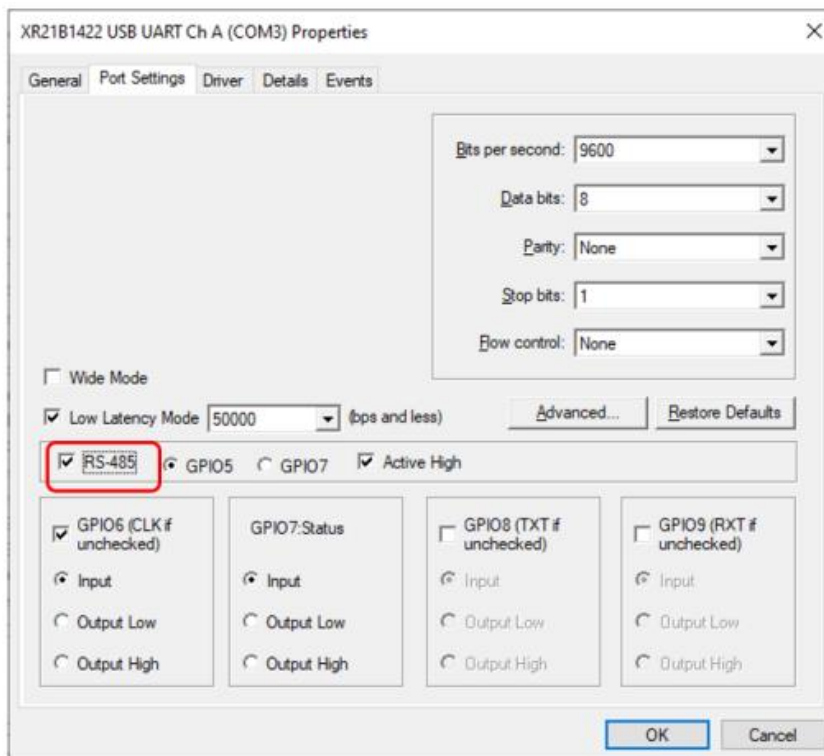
XR21B1422 USB UART Ch A (COM3) Properties

×

General | Port Settings | Driver | Details | Events

Bits per second: 9600

Data bits: 8

Parity: None

Stop bits: 1

Flow control: None

Wide Mode

Low Latency Mode 50000 (bps and less)

Advanced...

Restore Defaults

RS-485 GPIO5 GPIO7 Active High

GPIO6 (CLK if unchecked)

Input

Output Low

Output High

GPIO7:Status

Input

Output Low

Output High

GPIO8 (TXT if unchecked)

Input

Output Low

Output High

GPIO9 (RXT if unchecked)

Input

Output Low

Output High

OK

Cancel